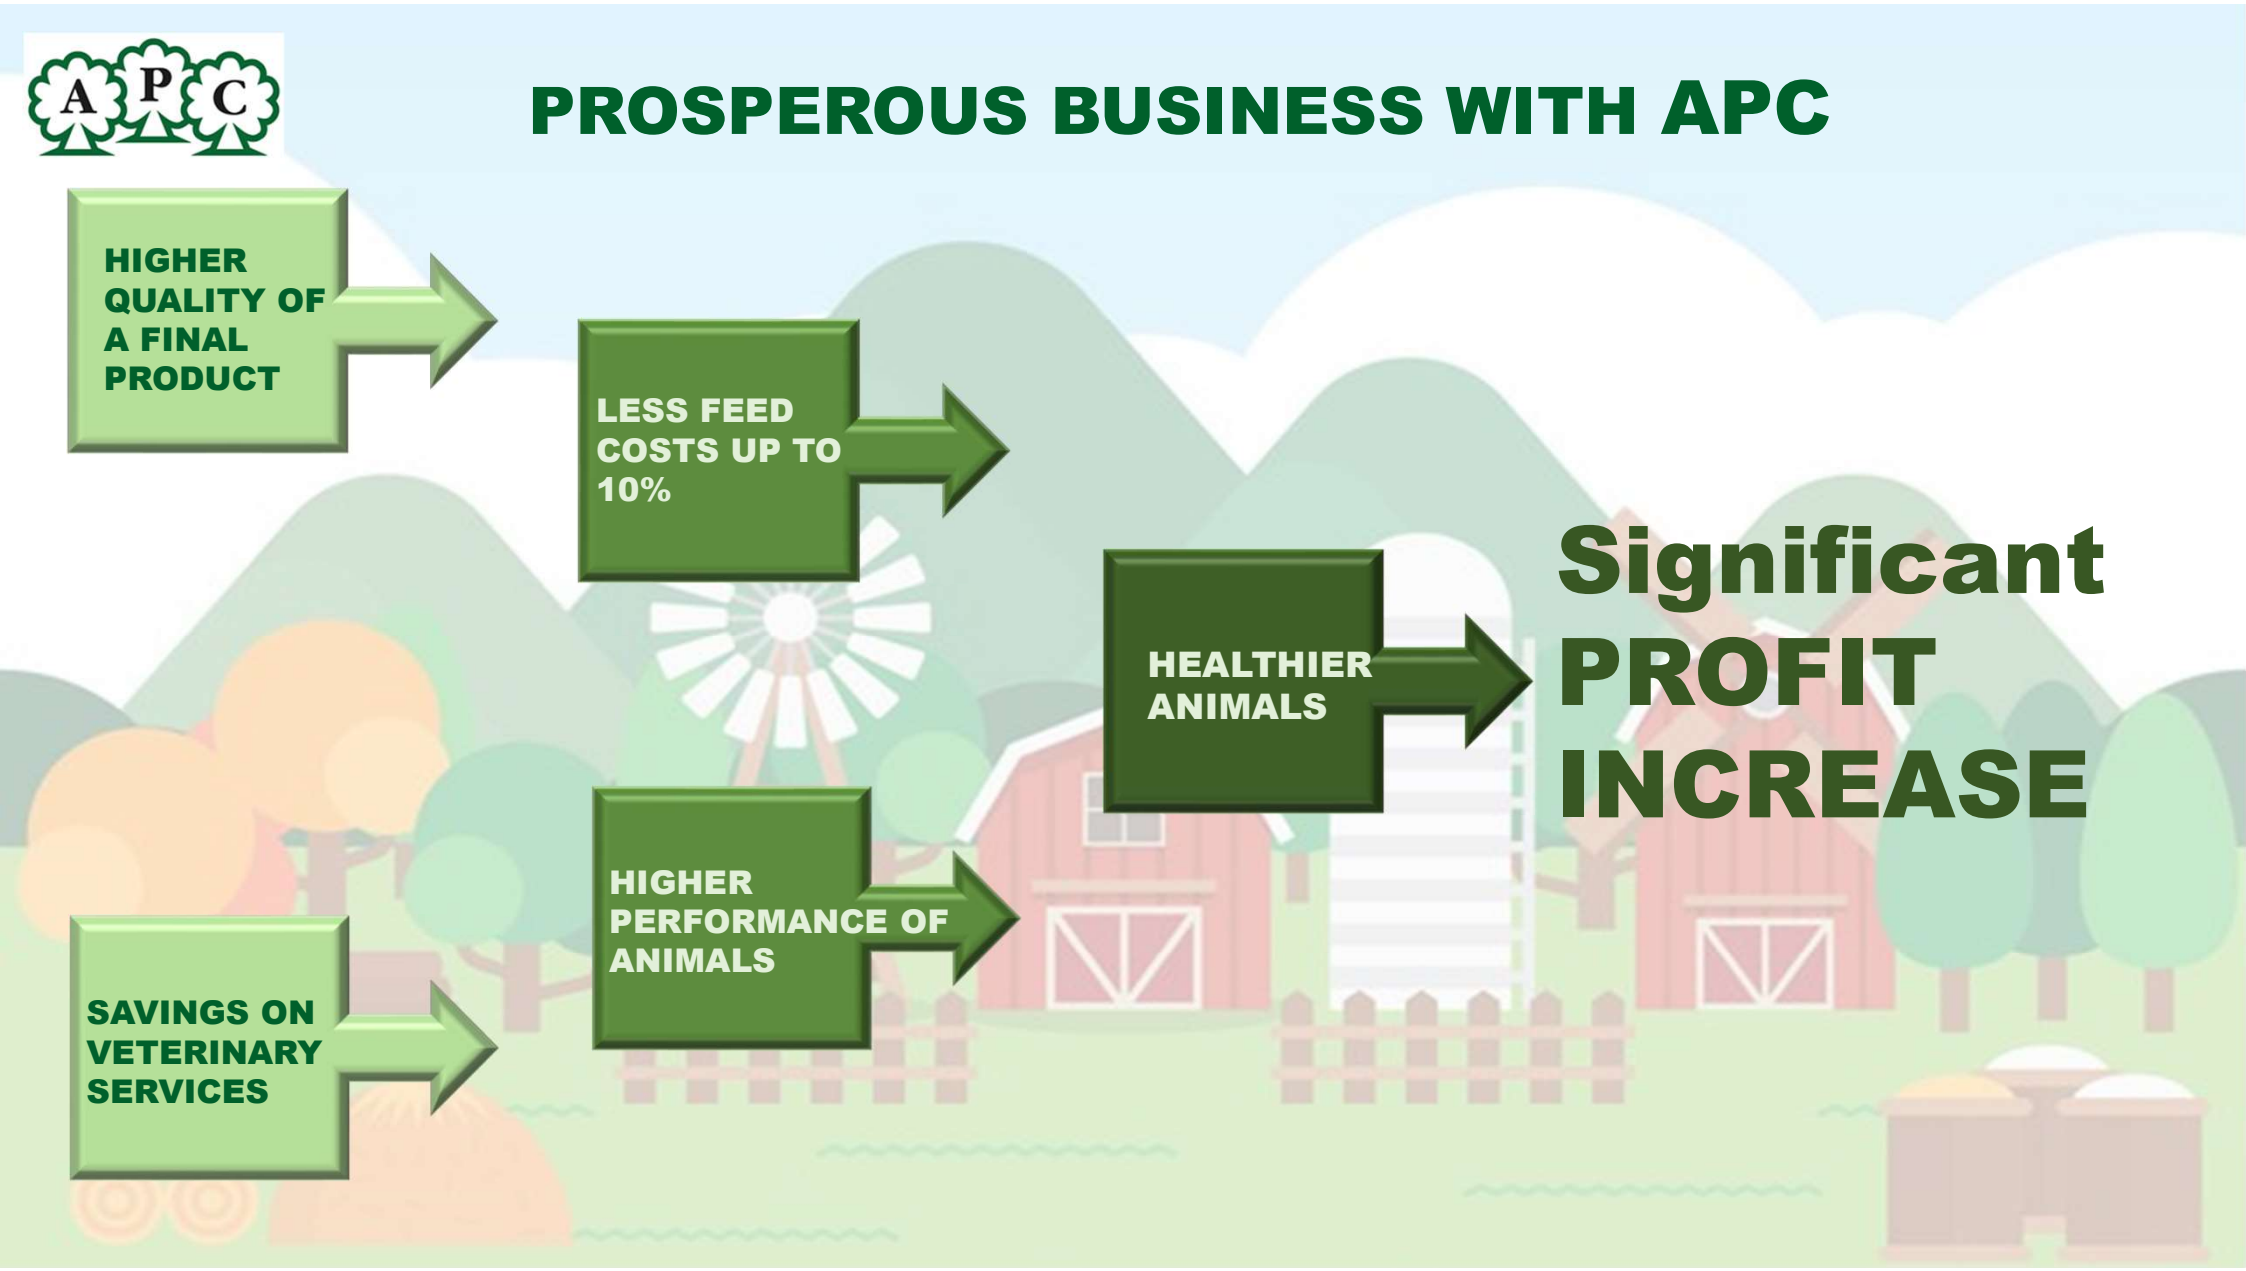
APC

PROSPEROUS BUSINESS WITH APC

HIGHER QUALITY OF A FINAL PRODUCT

LESS FEED COSTS UP TO 10%

HEALTHIER ANIMALS

Significant PROFIT INCREASE

HIGHER PERFORMANCE OF ANIMALS

SAVINGS ON VETERINARY SERVICES